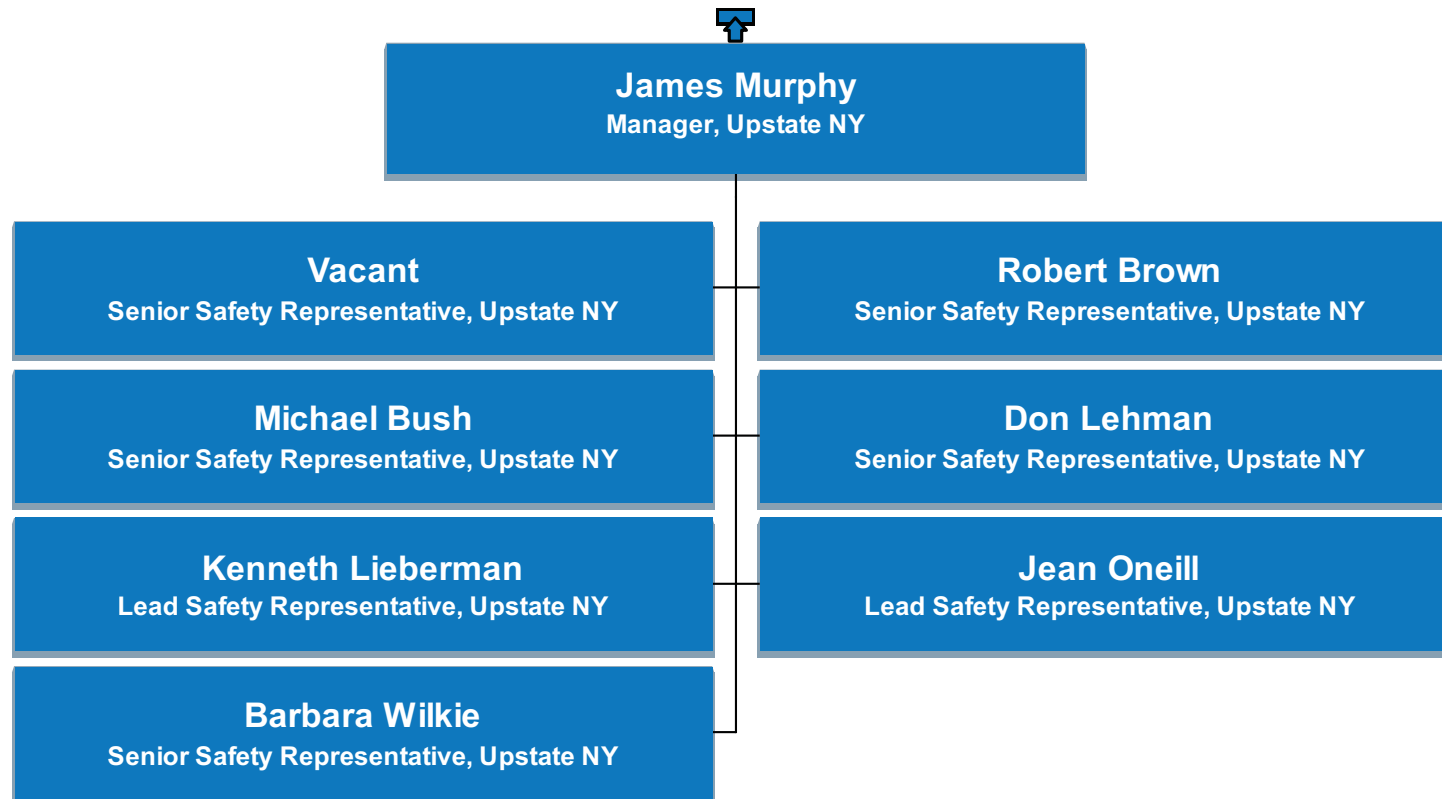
James Murphy
Manager, Upstate NY

Vacant
Senior Safety Representative, Upstate NY

Robert Brown
Senior Safety Representative, Upstate NY

Michael Bush
Senior Safety Representative, Upstate NY

Don Lehman
Senior Safety Representative, Upstate NY

Kenneth Lieberman
Lead Safety Representative, Upstate NY

Jean Oneill
Lead Safety Representative, Upstate NY

Barbara Wilkie
Senior Safety Representative, Upstate NY